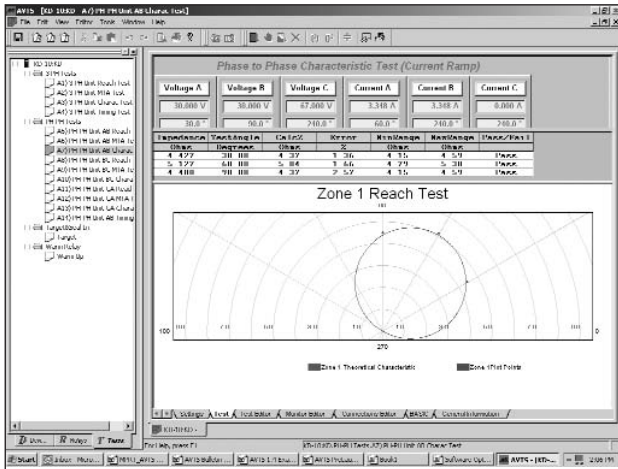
AVTS [XD 10-KD A7) PH PH Unit AB Charac Test]
File Edit View Editor Tools Window Help

XD 10 KD
3 PH Tests
A1) 3 PH Unit Reach Test
A2) 3 PH Unit MTA Test
A3) 3 PH Unit Charac Test
A4) 3 PH Unit Timing Test
PH PH Tests
A5) PH PH Unit AB Reach
A6) PH PH Unit AB MTA
A7) PH PH Unit AB Charac
A8) PH PH Unit AB Timing
A9) PH PH Unit BC Reach
A10) PH PH Unit BC MTA
A11) PH PH Unit BC Charac
A12) PH PH Unit CA Reach
A13) PH PH Unit CA MTA
A14) PH PH Unit CA Charac
A15) PH PH Unit CA Timing
Target Based En
Target
Warm Relay
Warm Up

Phase to Phase Characteristic Test (Current Ramp)

| Voltage A | Voltage B | Voltage C | Current A | Current B | Current C |
|---|---|---|---|---|---|
| 30.000 V | 30.000 V | 67.000 V | 3.348 A | 3.348 A | 0.000 A |
| 30.0 ° | 90.0 ° | 240.0 ° | 60.0 ° | 240.0 ° | 240.0 ° |

| Impedance | TestAngle | CalcX | Error | MinRange | MaxRange | Pass/Fail |
|---|---|---|---|---|---|---|
| Ohms | Degrees | Ohms | % | Ohms | Ohms | |
| 4.477 | 30.00 | 4.37 | 1.36 | 4.15 | 4.59 | Pass |
| 5.127 | 60.00 | 5.04 | 1.66 | 4.79 | 5.30 | Pass |
| 4.480 | 90.00 | 4.37 | 2.57 | 4.15 | 4.59 | Pass |

Zone 1 Reach Test

100 100 80 60 40 20 20 40 60 80 100 0
270

Zone 1 Theoretical Characteristic
Zone 1Plot Points

Voltage / Test / Test Editor / Monitor Editor / Connections Editor / BASIC / Connection Information /
XD-10-KD

For Help, press F1
XD-10-KD PH-PH Tests A7) PH-PH Unit AB Charac Test

Start | Inbox | AVTS | AVTS 1 | AVTS | Book1 | Software Opt... | AVTS - [XD-... | 2:08 PM